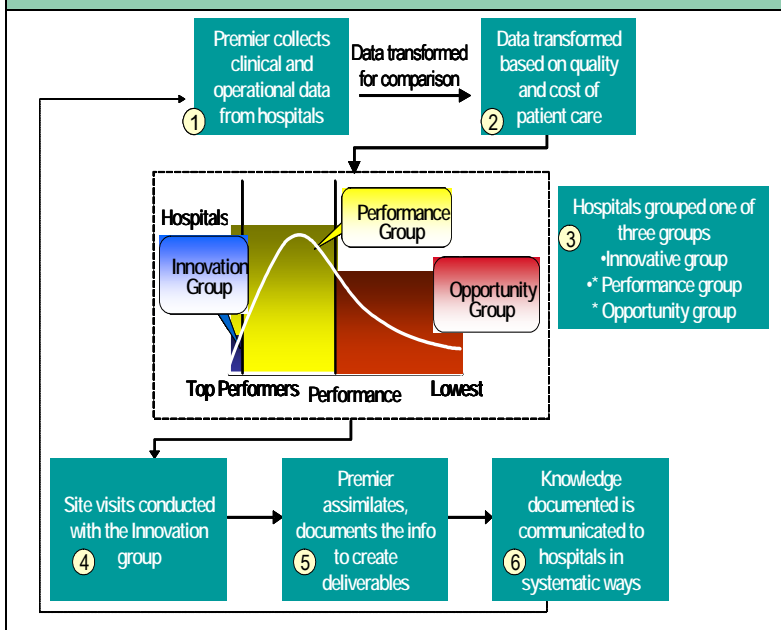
1 Premier collects clinical and operational data from hospitals

Data transformed for comparison

2 Data transformed based on quality and cost of patient care

Hospitals

Innovation Group

Performance Group

Opportunity Group

Top Performers

Performance

Lowest

3 Hospitals grouped one of three groups
•Innovative group
•* Performance group
* Opportunity group

4 Site visits conducted with the Innovation group

5 Premier assimilates, documents the info to create deliverables

6 Knowledge documented is communicated to hospitals in systematic ways